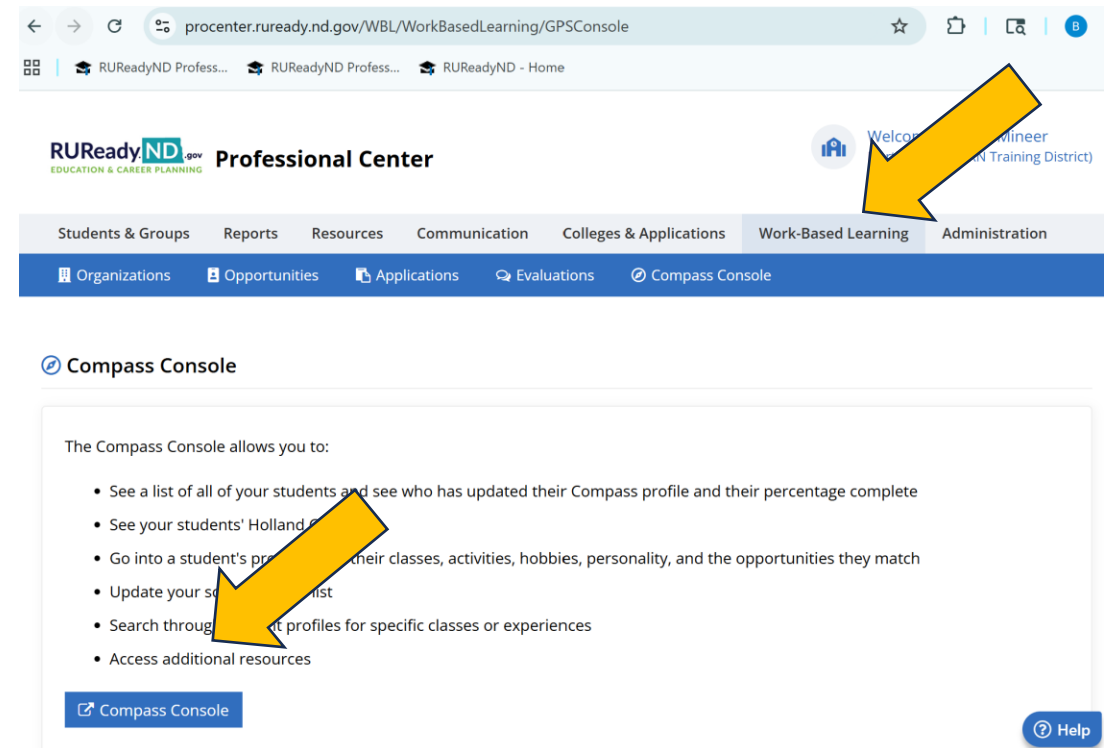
procenter.ruready.nd.gov/WBL/WorkBasedLearning/GPSConsole

B

RUReadyND Profess... RUReadyND Profess... RUReadyND - Home

RUReadyND.gov EDUCATION & CAREER PLANNING Professional Center

Welco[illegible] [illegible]wlineer
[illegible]N Training District)

Students & Groups | Reports | Resources | Communication | Colleges & Applications | Work-Based Learning | Administration

Organizations | Opportunities | Applications | Evaluations | Compass Console

Compass Console

The Compass Console allows you to:

- See a list of all of your students a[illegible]d see who has updated their Compass profile and their percentage complete
- See your students' Holland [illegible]
- Go into a student's pr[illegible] their classes, activities, hobbies, personality, and the opportunities they match
- Update your s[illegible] list
- Search throug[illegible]t profiles for specific classes or experiences
- Access additional resources

Compass Console

Help